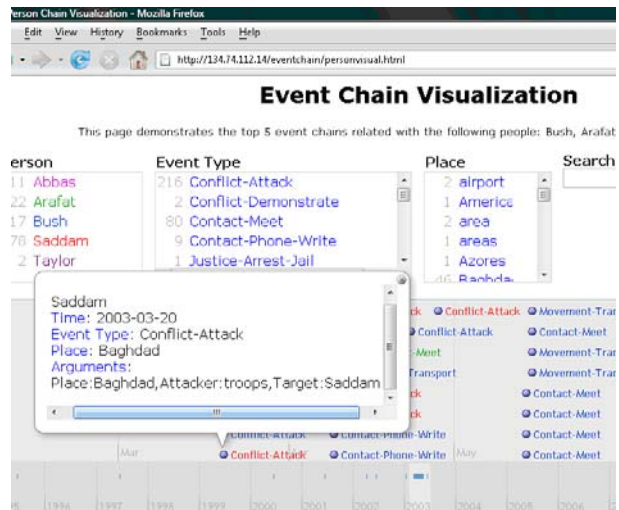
erson Chain Visualization - Mozilla Firefox

Edit View History Bookmarks Tools Help

http://134.74.112.14/eventchain/personvisual.html

Event Chain Visualization

This page demonstrates the top 5 event chains related with the following people: Bush, Arafat

erson

11 Abbas
22 Arafat
17 Bush
78 Saddam
2 Taylor

Event Type

216 Conflict-Attack
2 Conflict-Demonstrate
80 Contact-Meet
9 Contact-Phone-Write
1 Justice-Arrest-Jail

Place

2 airport
1 America
2 area
1 areas
1 Azores
Baghda

Search

Saddam
Time: 2003-03-20
Event Type: Conflict-Attack
Place: Baghdad
Arguments:
Place:Baghdad,Attacker:troops,Target:Saddam

ck Conflict-Attack Movement-Tra
Conflict-Attack Contact-Meet
-Meet Movement-Tra
Transport Movement-Tra
ck Contact-Meet
ck Contact-Meet
Conflict-Attack Contact-Phone-Write Contact-Meet
Mar Conflict-Attack Contact-Phone-Write May Contact-Meet

95 1996 1997 1998 1999 2000 2001 2002 2003 2004 2005 2006